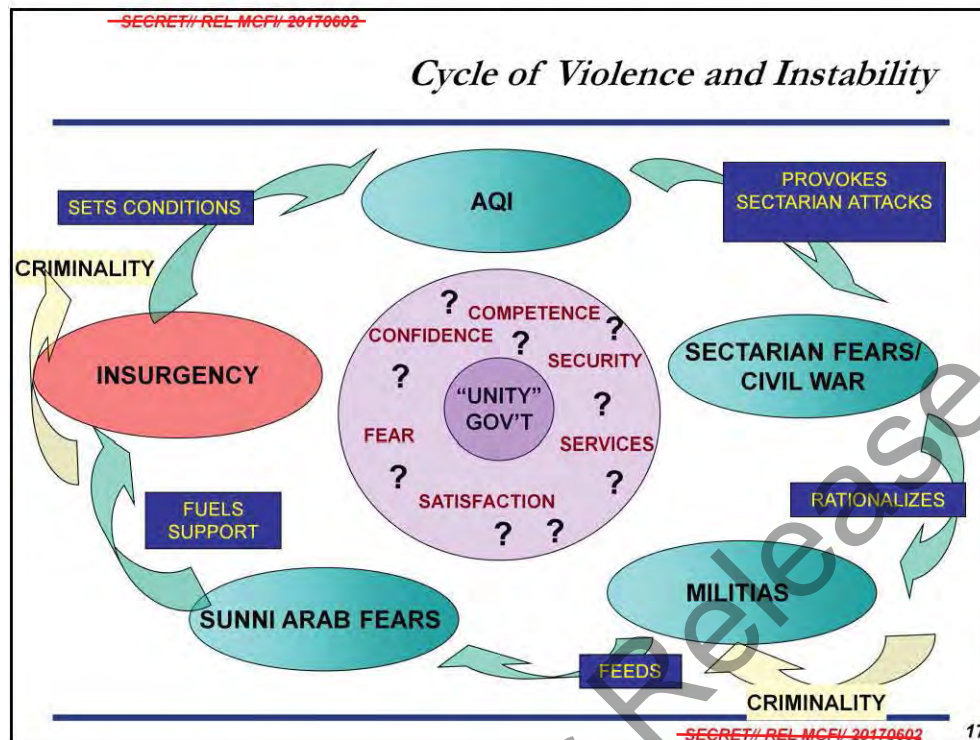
SECRET// REL MCFI/ 20170602

Cycle of Violence and Instability

SETS CONDITIONS

AQI

PROVOKES SECTARIAN ATTACKS

CRIMINALITY

INSURGENCY

? COMPETENCE ?
CONFIDENCE ?
SECURITY
?
"UNITY" GOV'T
?
FEAR
SERVICES
?
?
SATISFACTION
? ?

SECTARIAN FEARS/ CIVIL WAR

FUELS SUPPORT

RATIONALIZES

MILITIAS

SUNNI ARAB FEARS

FEEDS

CRIMINALITY

SECRET// REL MCFI/ 20170602

17

Release